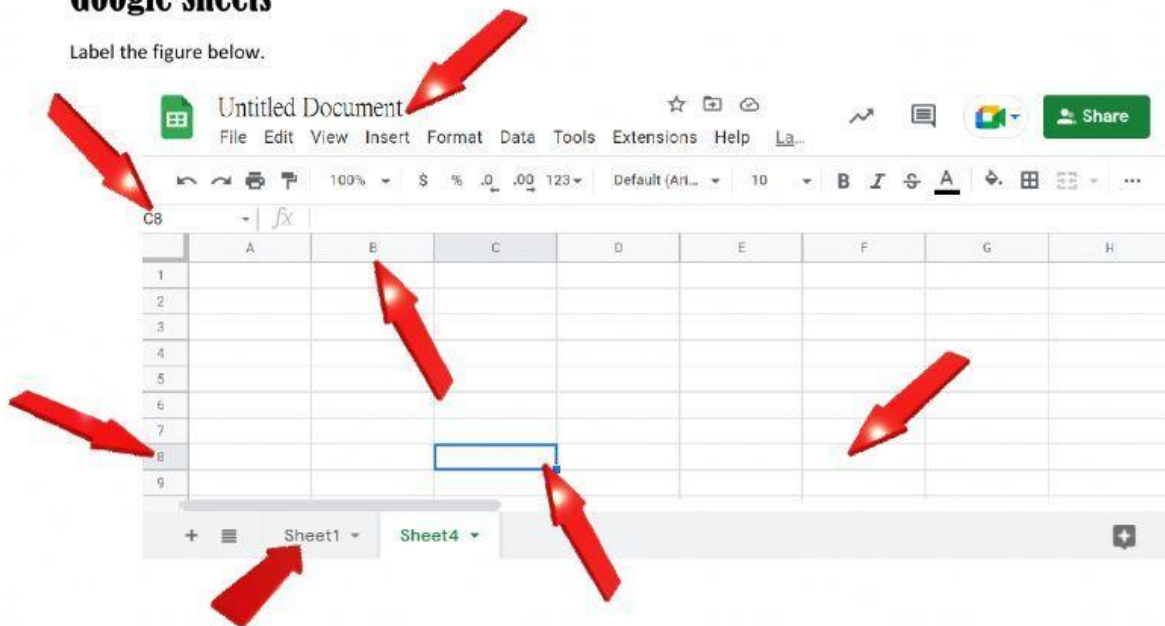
Google Sheets

Label the figure below.

Untitled Document

File Edit View Insert Format Data Tools Extensions Help La...

Share

100% $ % .0 .00 123 Default (Ari... 10 B I S A

C8 fx

| | A | B | C | D | E | F | G | H |
|---|---|---|---|---|---|---|---|---|
| 1 | | | | | | | | |
| 2 | | | | | | | | |
| 3 | | | | | | | | |
| 4 | | | | | | | | |
| 5 | | | | | | | | |
| 6 | | | | | | | | |
| 7 | | | | | | | | |
| 8 | | | | | | | | |
| 9 | | | | | | | | |

+ Sheet1 Sheet4